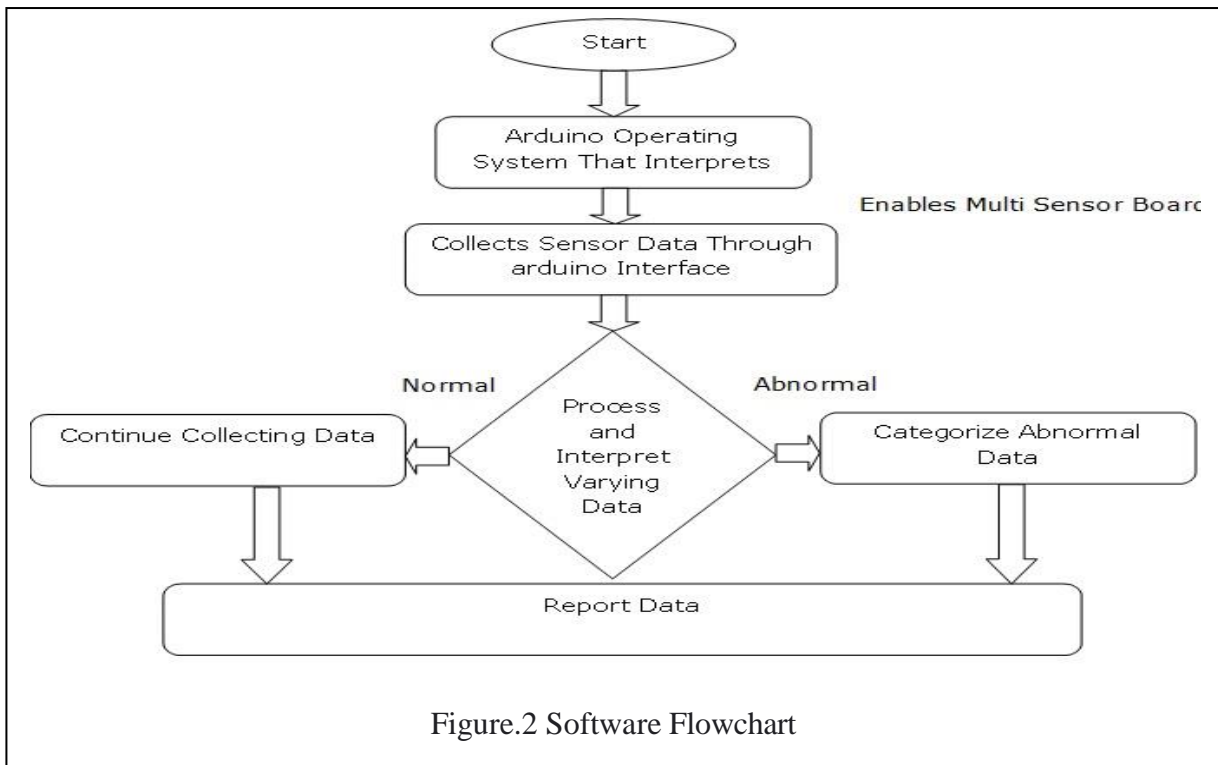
Start

Arduino Operating System That Interprets

Enables Multi Sensor Board

Collects Sensor Data Through arduino Interface

Normal

Abnormal

Process and Interpret Varying Data

Continue Collecting Data

Categorize Abnormal Data

Report Data

Figure.2 Software Flowchart